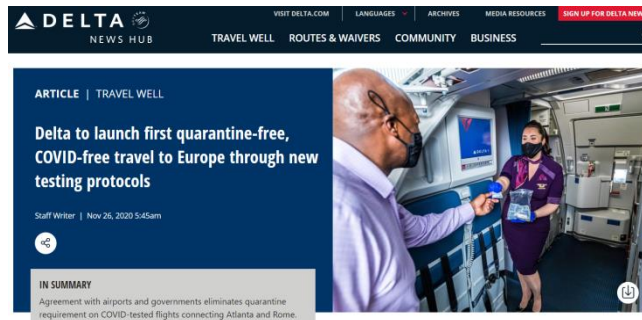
DELTA
NEWS HUB

VISIT DELTA.COM | LANGUAGES | ARCHIVES | MEDIA RESOURCES | SIGN UP FOR DELTA NEW

TRAVEL WELL | ROUTES & WAIVERS | COMMUNITY | BUSINESS

ARTICLE | TRAVEL WELL

Delta to launch first quarantine-free, COVID-free travel to Europe through new testing protocols

Staff Writer | Nov 26, 2020 5:45am

IN SUMMARY

Agreement with airports and governments eliminates quarantine requirement on COVID-tested flights connecting Atlanta and Rome.